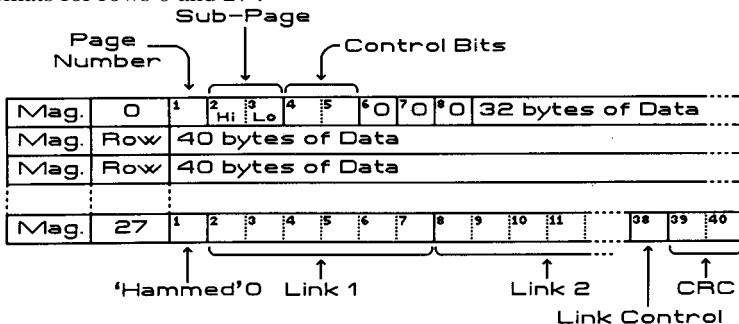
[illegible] for rows 0 and 27:

Sub-Page

Page Number

Control Bits

| Mag. | 0 | 1 | 2 Hi | 3 Lo | 4 | 5 | 6 O | 7 O | 8 O | 32 bytes of Data |
|---|---|---|---|---|---|---|---|---|---|---|
| Mag. | Row | 40 bytes of Data | | | | | | | | |
| Mag. | Row | 40 bytes of Data | | | | | | | | |
| | | | | | | | | | | |
| Mag. | 27 | 1 | 2 | 3 | 4 | 5 | 6 | 7 | 8 | 9 | 10 | 11 | 38 | 39 | 40 |

'Hammed'0 Link 1 Link 2 CRC

Link Control